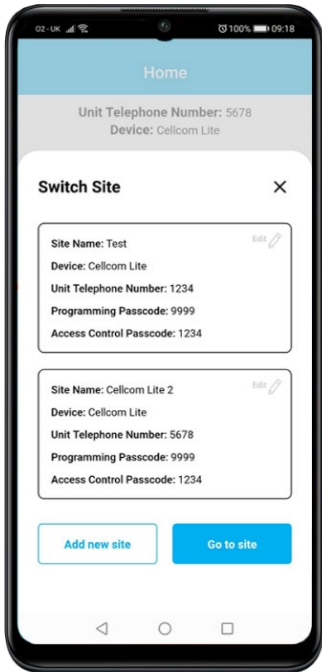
O2 - UK 100% 09:18

Home

Unit Telephone Number: 5678
Device: Cellcom Lite

Switch Site

Site Name: Test
Edit
Device: Cellcom Lite
Unit Telephone Number: 1234
Programming Passcode: 9999
Access Control Passcode: 1234

Site Name: Cellcom Lite 2
Edit
Device: Cellcom Lite
Unit Telephone Number: 5678
Programming Passcode: 9999
Access Control Passcode: 1234

Add new site

Go to site